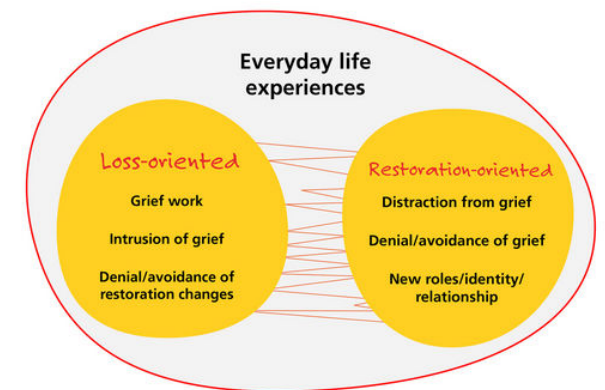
Everyday life experiences

Loss-oriented

Grief work

Intrusion of grief

Denial/avoidance of restoration changes

Restoration-oriented

Distraction from grief

Denial/avoidance of grief

New roles/identity/ relationship